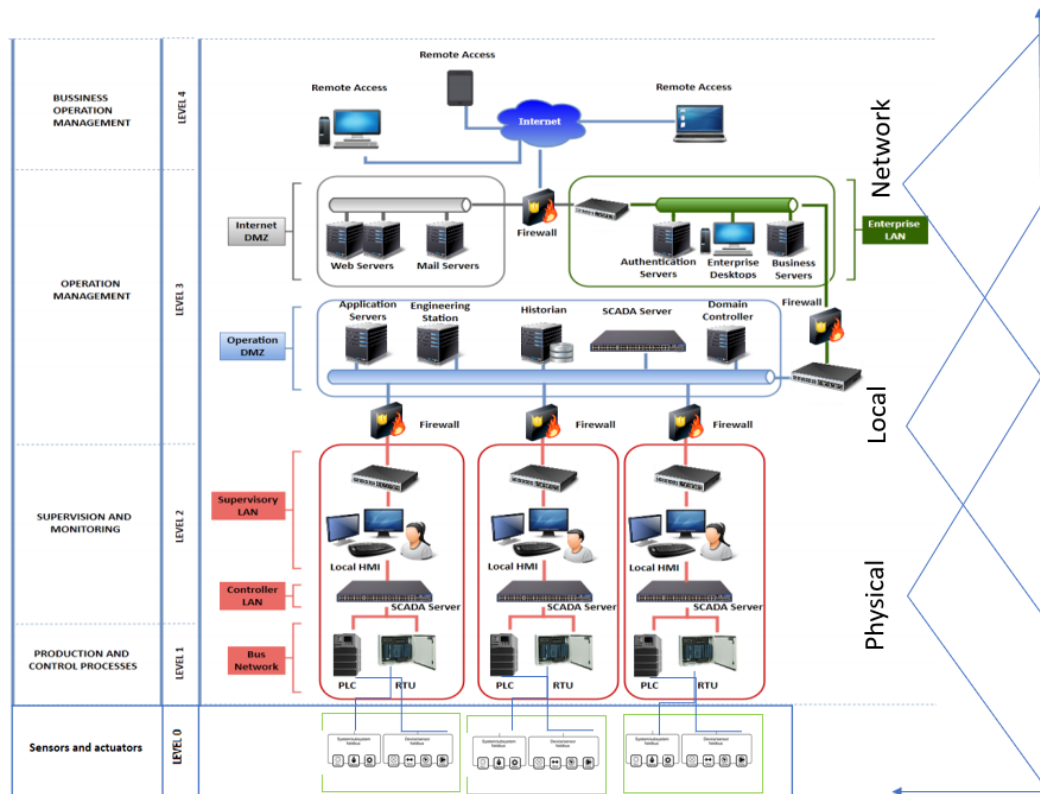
BUSSINESS OPERATION MANAGEMENT

LEVEL 4

Remote Access

Remote Access

Internet

Remote Access

Network

OPERATION MANAGEMENT

LEVEL 3

Internet DMZ

Web Servers

Mail Servers

Firewall

Authentication Servers

Enterprise Desktops

Business Servers

Enterprise LAN

Firewall

Operation DMZ

Application Servers

Engineering Station

Historian

SCADA Server

Domain Controller

Firewall

Firewall

Firewall

Local

SUPERVISION AND MONITORING

LEVEL 2

Supervisory LAN

Local HMI

Local HMI

Local HMI

Controller LAN

SCADA Server

SCADA Server

SCADA Server

Physical

PRODUCTION AND CONTROL PROCESSES

LEVEL 1

Bus Network

PLC

RTU

PLC

RTU

PLC

RTU

Sensors and actuators

LEVEL 0